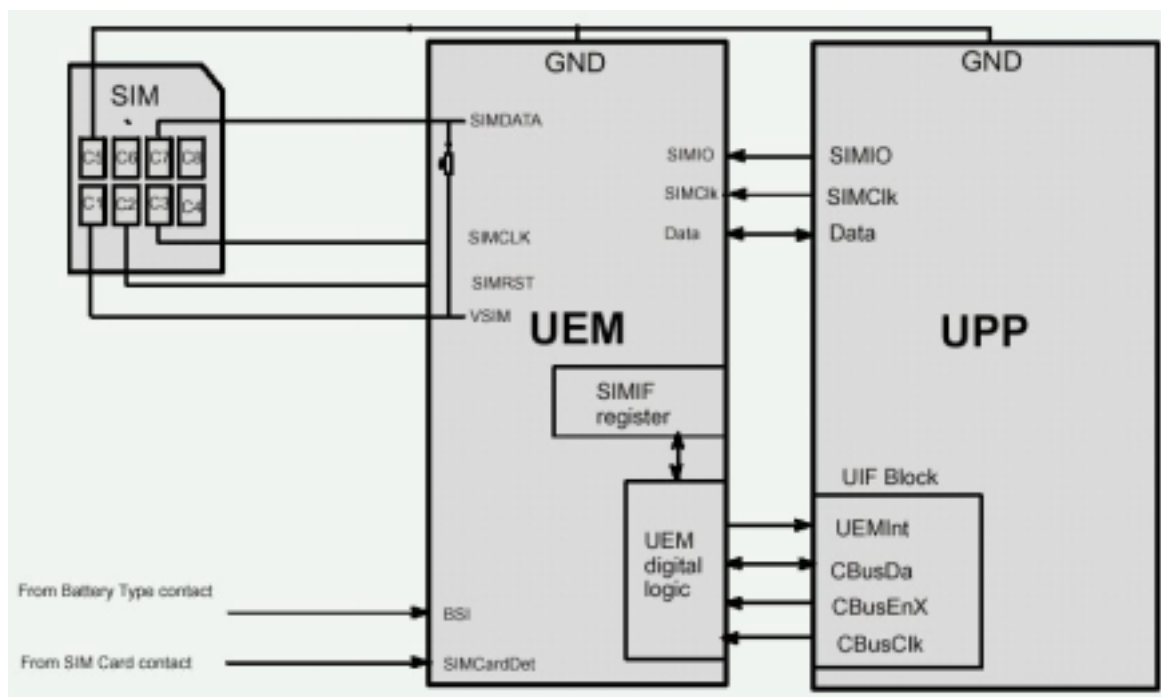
SIM

C5 C6 C7 C8

C1 C2 C3 C4

GND

SIMDATA

SIMCLK

SIMRST

VSIM

SIMIO

SIMClk

Data

UEM

SIMIF register

UEM digital logic

BSI

SIMCardDet

From Battery Type contact

From SIM Card contact

GND

SIMIO

SIMClk

Data

UPP

UIF Block

UEMInt

CBusDa

CBusEnX

CBusClk